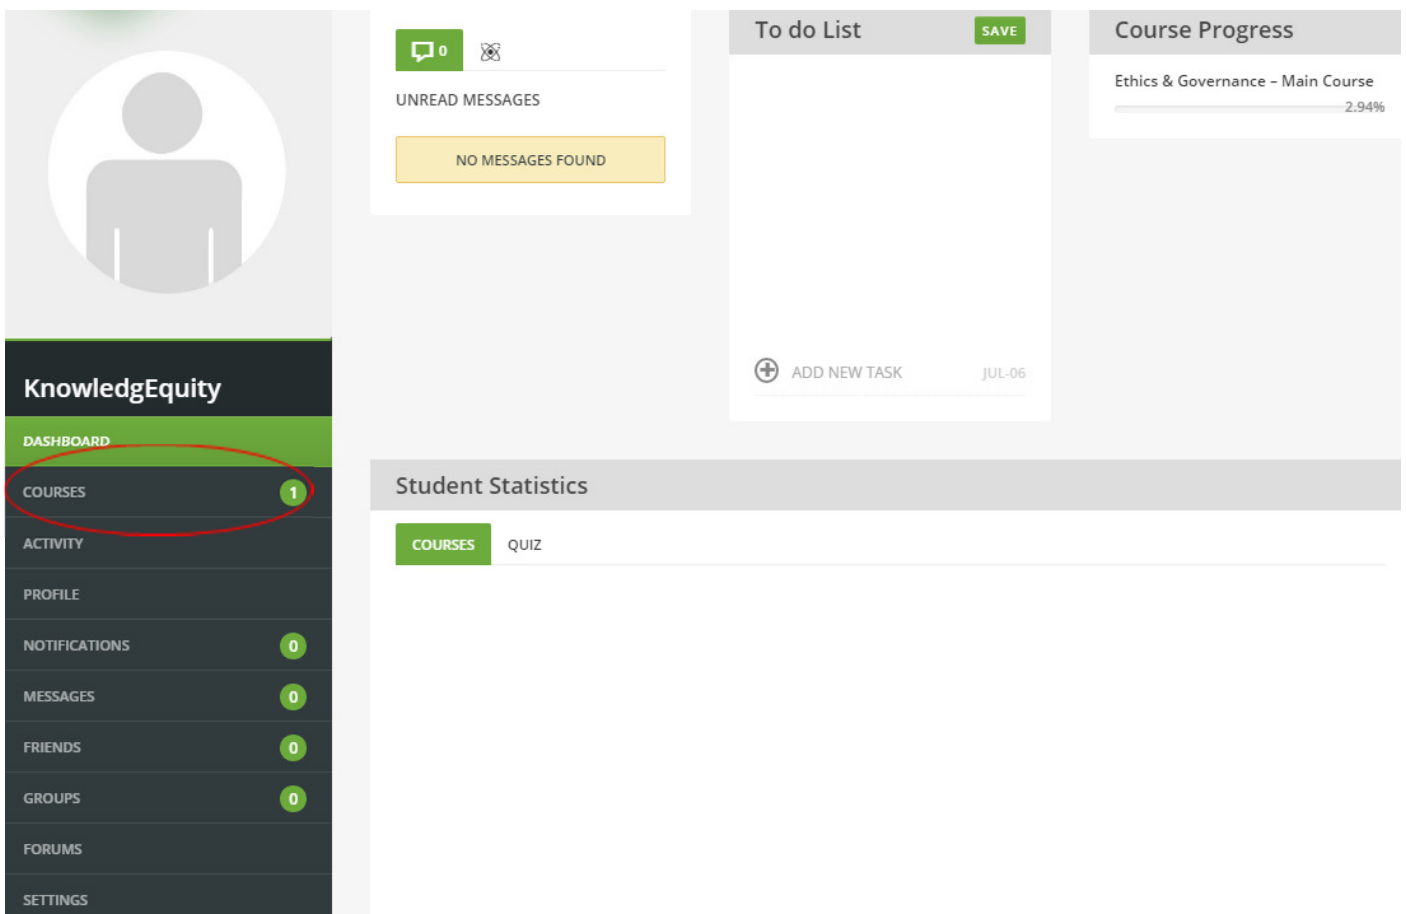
KnowledgEquity

DASHBOARD

COURSES 1

ACTIVITY

PROFILE

NOTIFICATIONS 0

MESSAGES 0

FRIENDS 0

GROUPS 0

FORUMS

SETTINGS

0

UNREAD MESSAGES

NO MESSAGES FOUND

To do List SAVE

ADD NEW TASK JUL-06

Course Progress

Ethics & Governance - Main Course

2.94%

Student Statistics

COURSES QUIZ